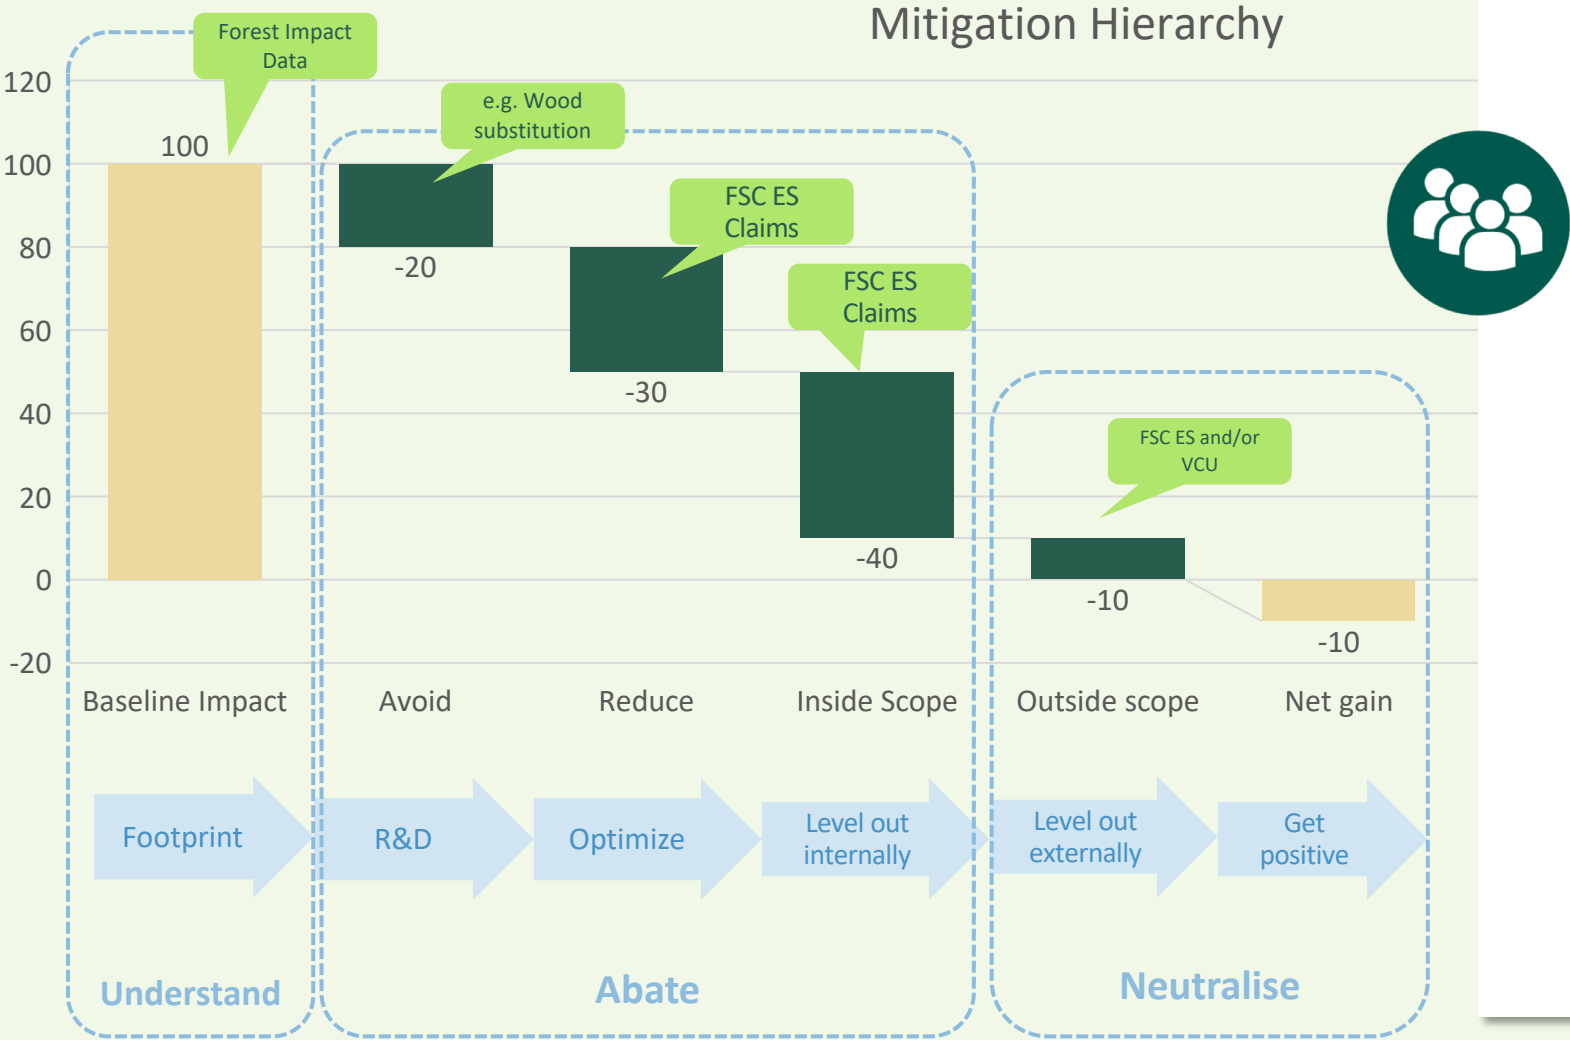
Mitigation Hierarchy

Forest Impact Data

e.g. Wood substitution

FSC ES Claims

FSC ES Claims

FSC ES and/or VCU

120
100
80
60
40
20
0
-20

100
-20
-30
-40
-10
-10

Baseline Impact
Avoid
Reduce
Inside Scope
Outside scope
Net gain

Footprint
R&D
Optimize
Level out internally
Level out externally
Get positive

Understand
Abate
Neutralise